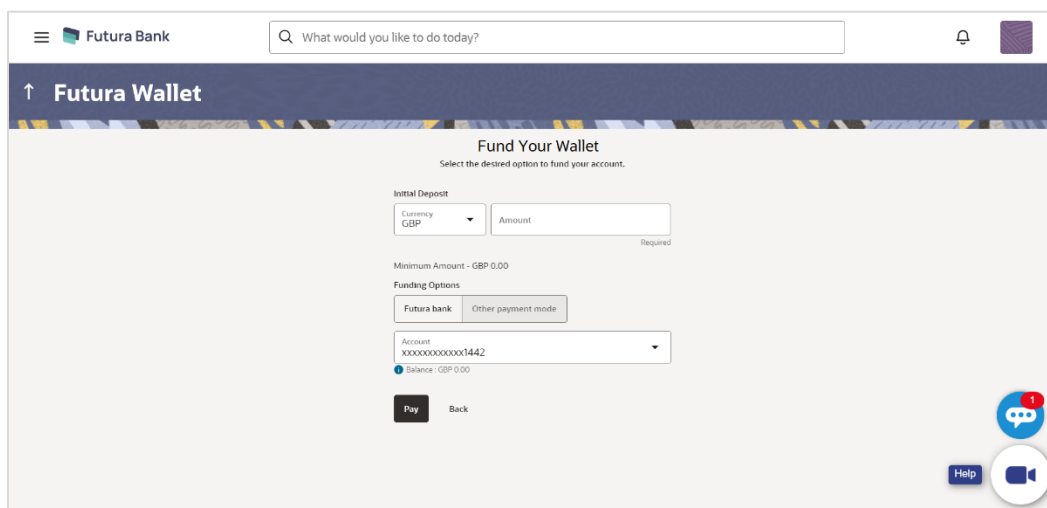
Futura Bank

What would you like to do today?

Futura Wallet

Fund Your Wallet

Select the desired option to fund your account.

Initial Deposit

Currency
GBP

Amount

Required

Minimum Amount - GBP 0.00

Funding Options

Futura bank | Other payment mode

Account
xxxxxxxxxxxx1442

Balance : GBP 0.00

Pay Back

1

Help